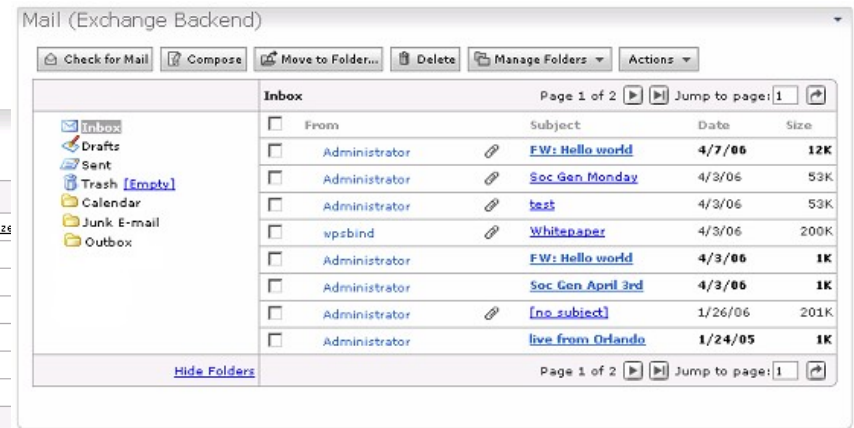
Mail (Exchange Backend)

Check for Mail | Compose | Move to Folder... | Delete | Manage Folders | Actions

Inbox
Drafts
Sent
Trash [Empty]
Calendar
Junk E-mail
Outbox

Hide Folders

Inbox

Page 1 of 2 Jump to page: 1

| | From | | Subject | Date | Size |
|---|---|---|---|---|---|
| | Administrator | | FW: Hello world | 4/7/06 | 12K |
| | Administrator | | Soc Gen Monday | 4/3/06 | 53K |
| | Administrator | | test | 4/3/06 | 53K |
| | wpsbind | | Whitepaper | 4/3/06 | 200K |
| | Administrator | | FW: Hello world | 4/3/06 | 1K |
| | Administrator | | Soc Gen April 3rd | 4/3/06 | 1K |
| | Administrator | | [no subject] | 1/26/06 | 201K |
| | Administrator | | live from Orlando | 1/24/05 | 1K |

Page 1 of 2 Jump to page: 1